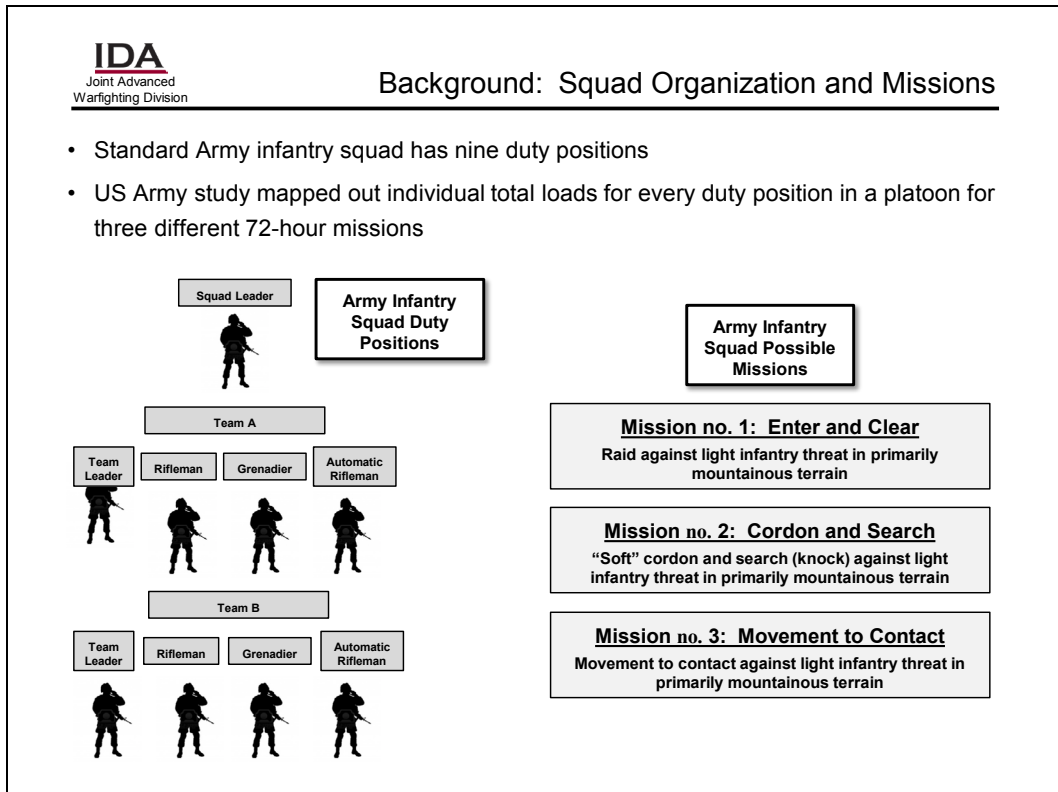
IDA
Joint Advanced Warfighting Division

Background: Squad Organization and Missions

• Standard Army infantry squad has nine duty positions
• US Army study mapped out individual total loads for every duty position in a platoon for three different 72-hour missions

Squad Leader

Army Infantry Squad Duty Positions

Team A

Team Leader | Rifleman | Grenadier | Automatic Rifleman

Team B

Team Leader | Rifleman | Grenadier | Automatic Rifleman

Army Infantry Squad Possible Missions

Mission no. 1: Enter and Clear
Raid against light infantry threat in primarily mountainous terrain

Mission no. 2: Cordon and Search
"Soft" cordon and search (knock) against light infantry threat in primarily mountainous terrain

Mission no. 3: Movement to Contact
Movement to contact against light infantry threat in primarily mountainous terrain